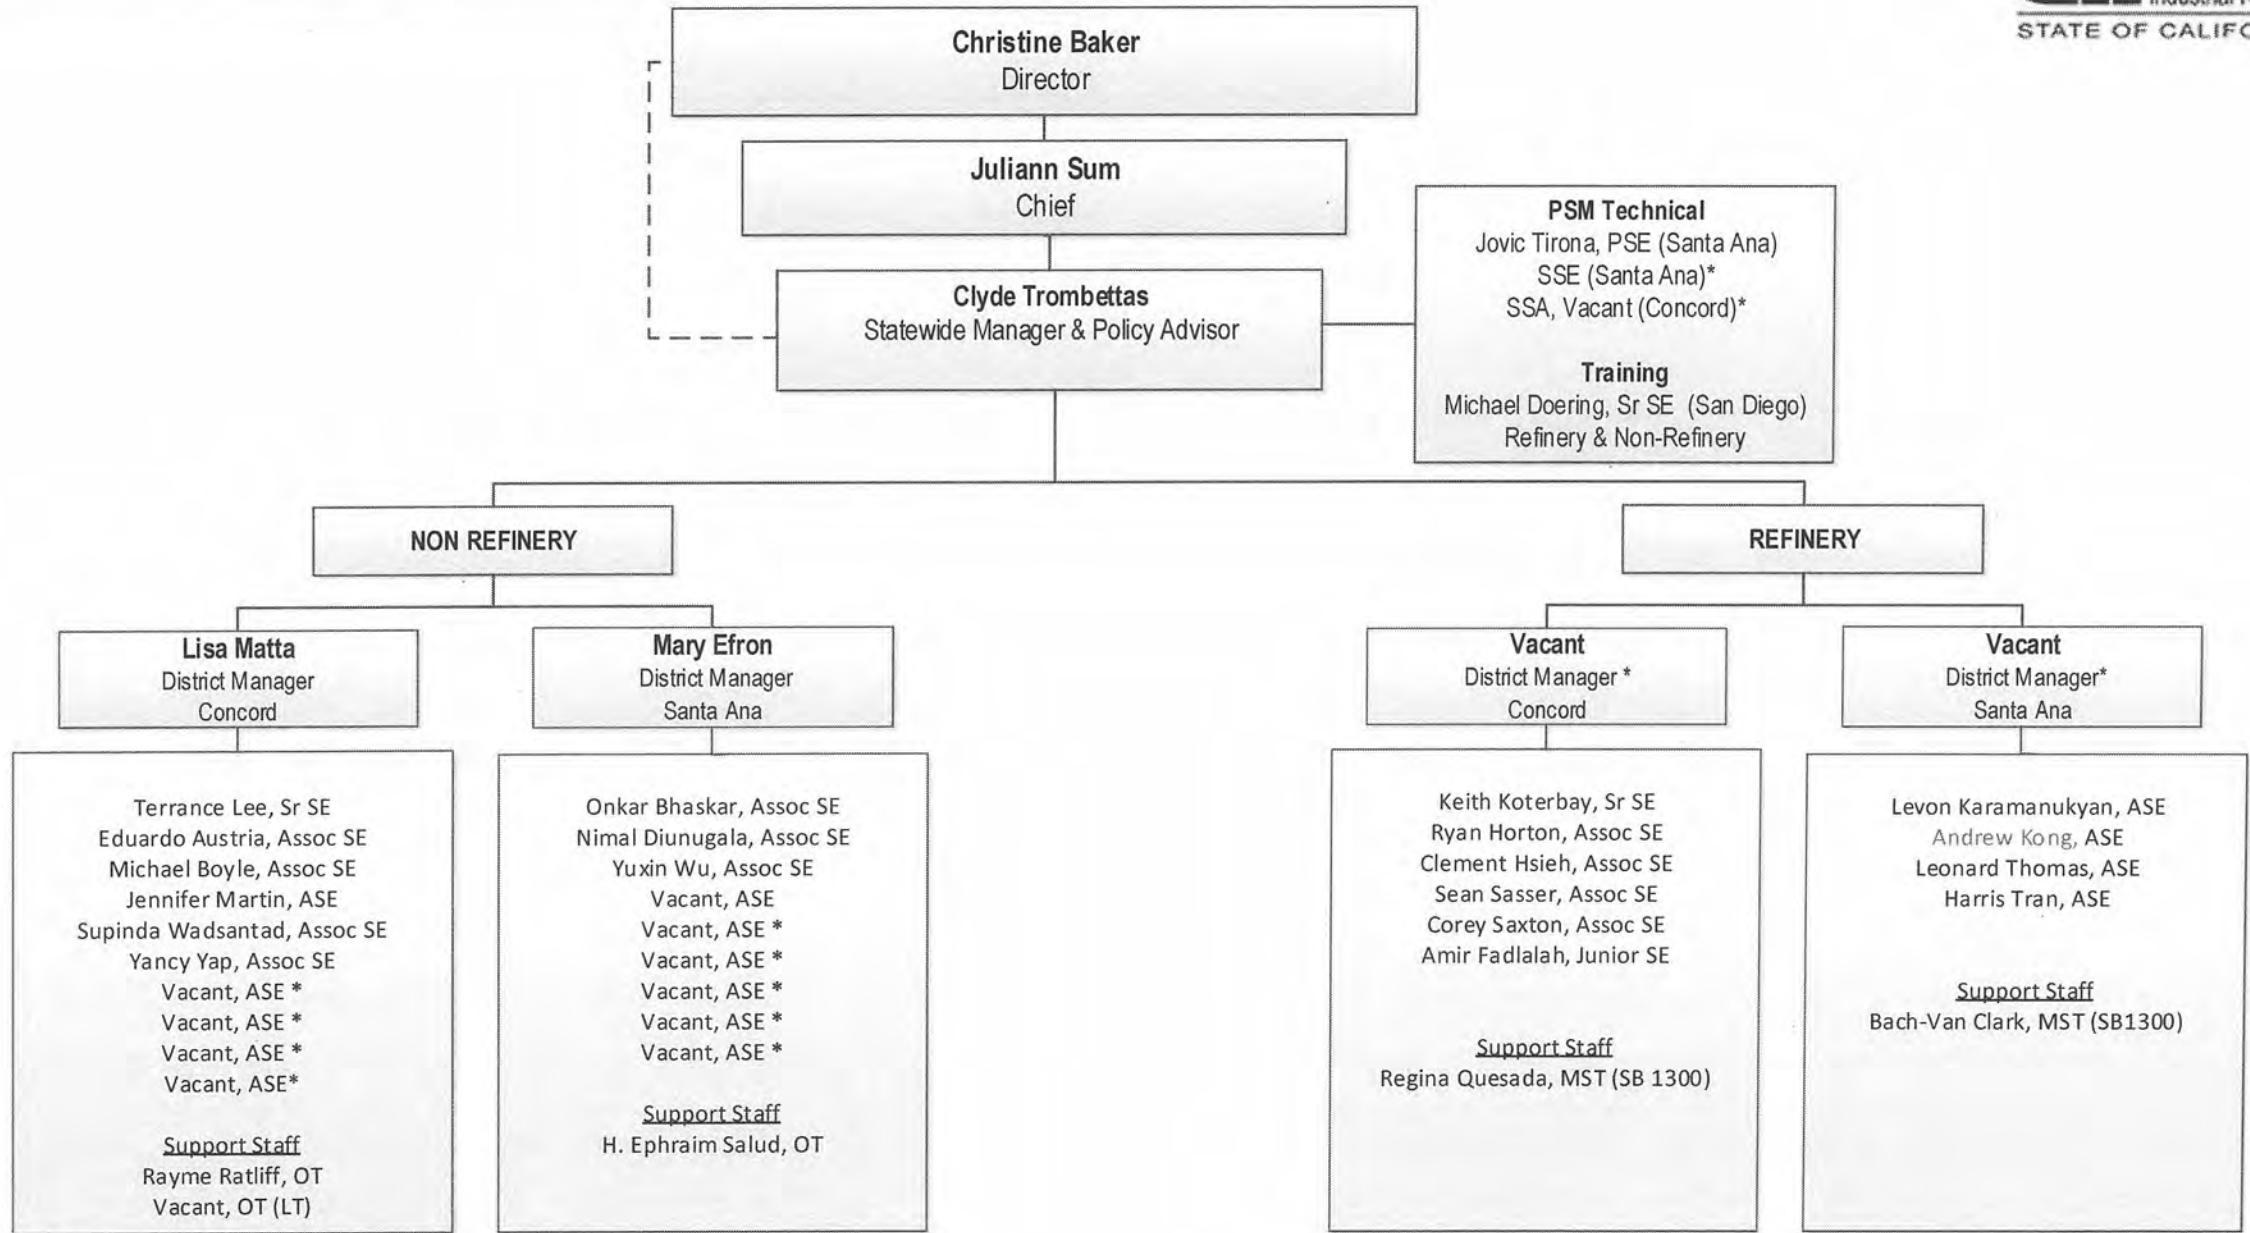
STATE OF CALIFO

Christine Baker
Director

Juliann Sum
Chief

Clyde Trombettas
Statewide Manager & Policy Advisor

PSM Technical
Jovic Tirona, PSE (Santa Ana)
SSE (Santa Ana)*
SSA, Vacant (Concord)*

Training
Michael Doering, Sr SE (San Diego)
Refinery & Non-Refinery

NON REFINERY

REFINERY

Lisa Matta
District Manager
Concord

Mary Efron
District Manager
Santa Ana

Vacant
District Manager *
Concord

Vacant
District Manager*
Santa Ana

Terrance Lee, Sr SE
Eduardo Austria, Assoc SE
Michael Boyle, Assoc SE
Jennifer Martin, ASE
Supinda Wadsantad, Assoc SE
Yancy Yap, Assoc SE
Vacant, ASE *
Vacant, ASE *
Vacant, ASE *
Vacant, ASE*

Support Staff
Rayme Ratliff, OT
Vacant, OT (LT)

Onkar Bhaskar, Assoc SE
Nimal Diunugala, Assoc SE
Yuxin Wu, Assoc SE
Vacant, ASE
Vacant, ASE *
Vacant, ASE *
Vacant, ASE *
Vacant, ASE *
Vacant, ASE *

Support Staff
H. Ephraim Salud, OT

Keith Koterbay, Sr SE
Ryan Horton, Assoc SE
Clement Hsieh, Assoc SE
Sean Sasser, Assoc SE
Corey Saxton, Assoc SE
Amir Fadlalah, Junior SE

Support Staff
Regina Quesada, MST (SB 1300)

Levon Karamanukyan, ASE
Andrew Kong, ASE
Leonard Thomas, ASE
Harris Tran, ASE

Support Staff
Bach-Van Clark, MST (SB1300)